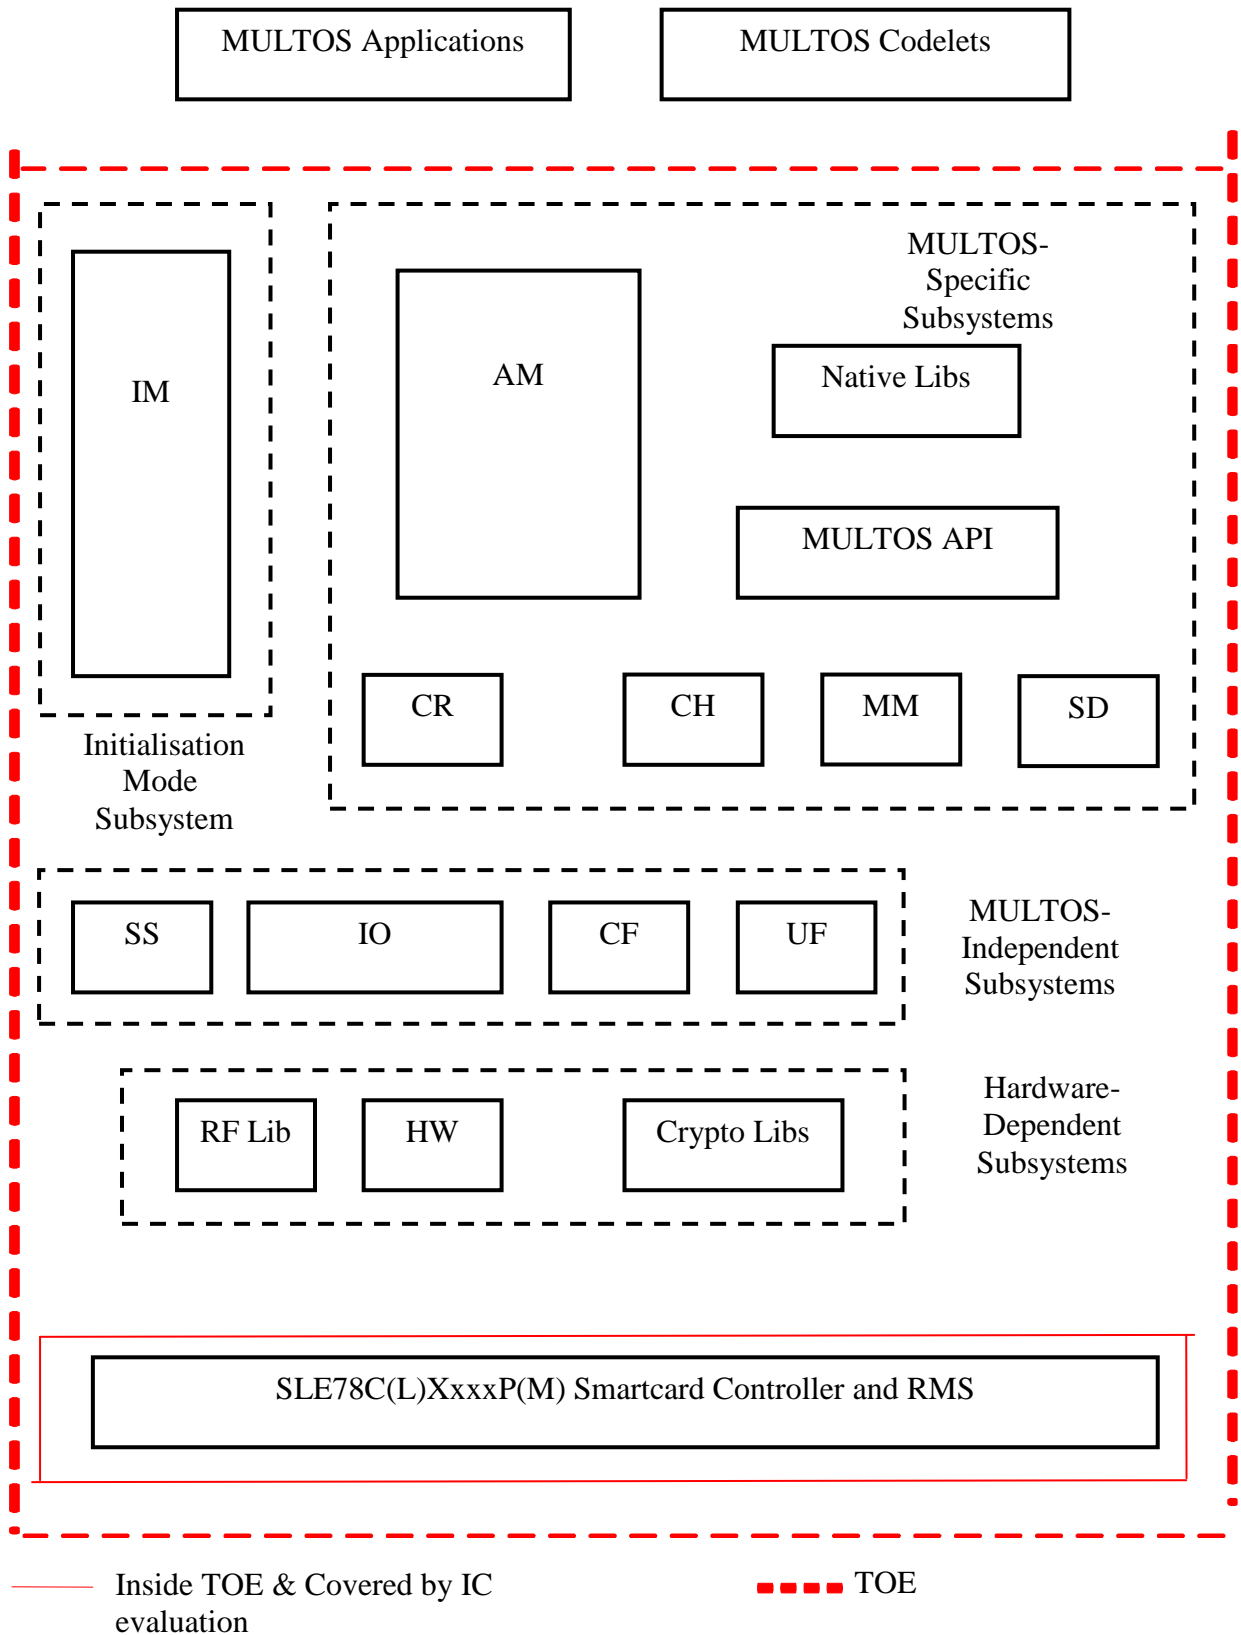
MULTOS Applications

MULTOS Codelets

IM

Initialisation Mode Subsystem

MULTOS-Specific Subsystems

AM

Native Libs

MULTOS API

CR

CH

MM

SD

SS

IO

CF

UF

MULTOS-Independent Subsystems

RF Lib

HW

Crypto Libs

Hardware-Dependent Subsystems

SLE78C(L)XxxxP(M) Smartcard Controller and RMS

Inside TOE & Covered by IC evaluation

TOE